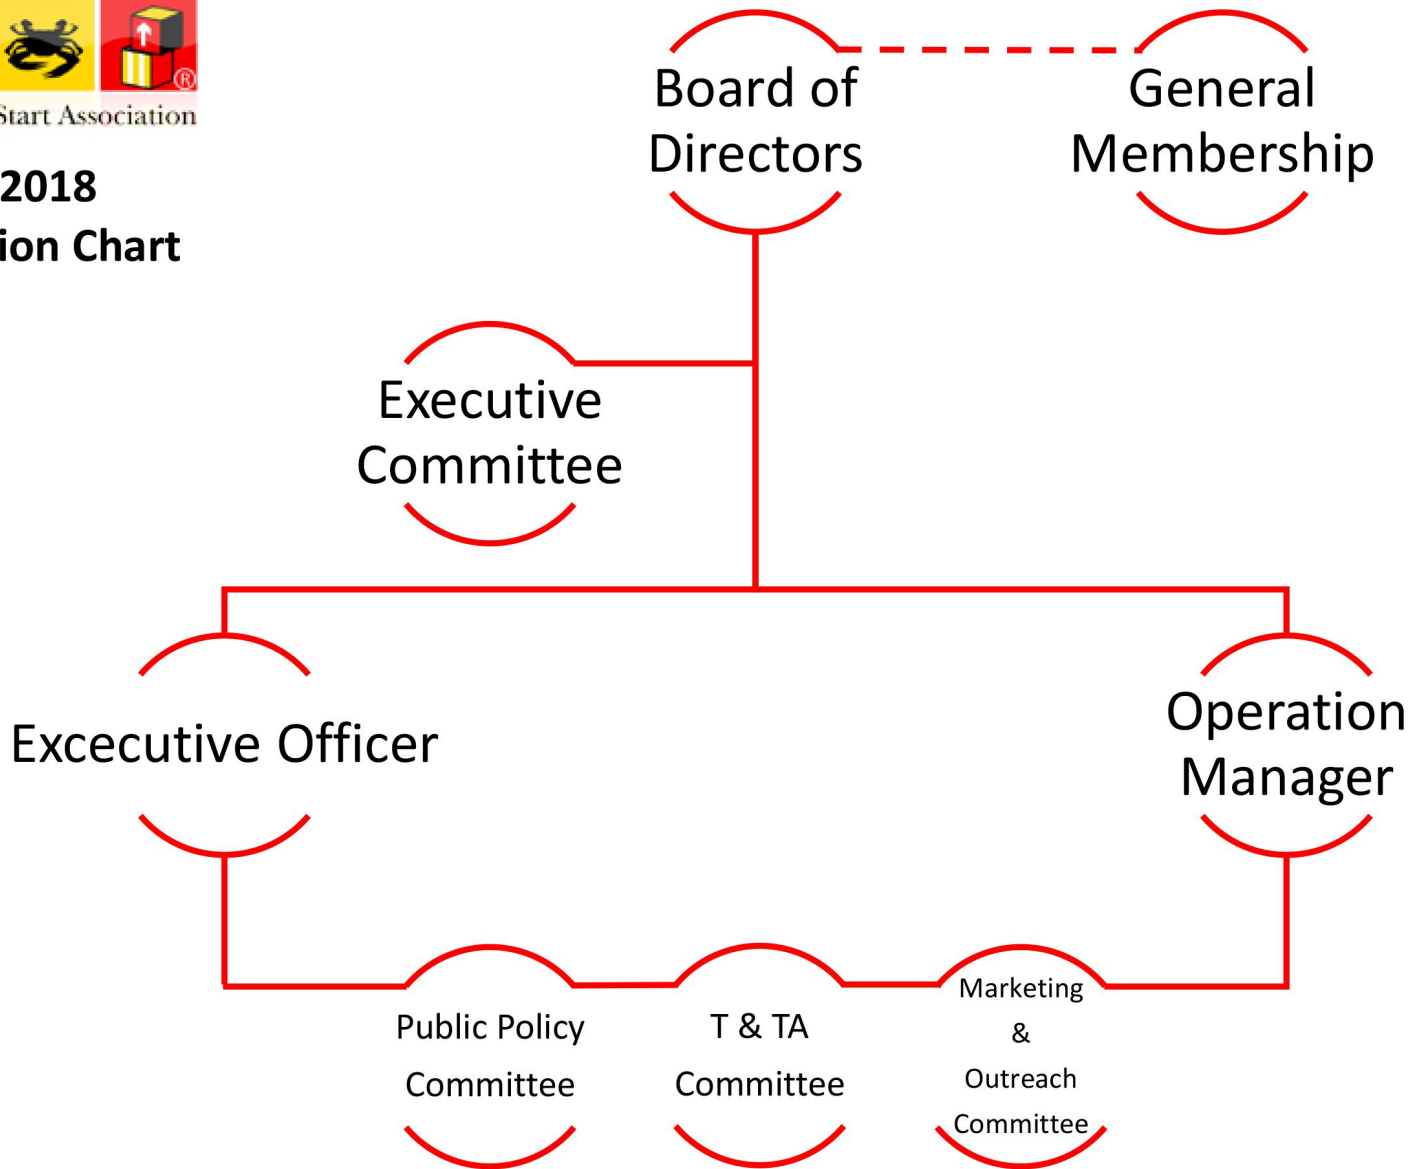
Start Association

2018
ion Chart

Board of Directors

General Membership

Executive Committee

Excecutive Officer

Operation Manager

Public Policy Committee

T & TA Committee

Marketing & Outreach Committee